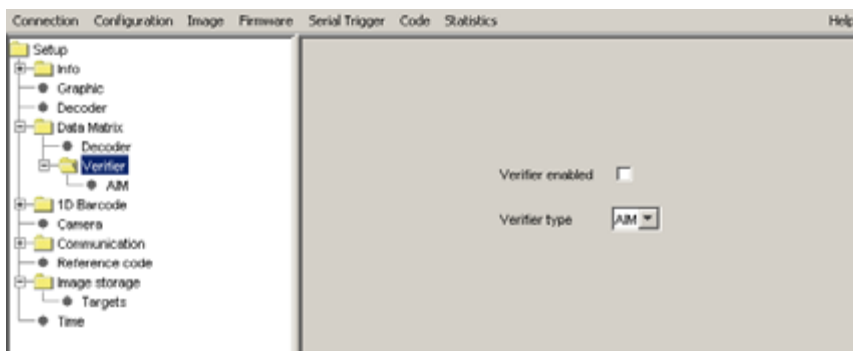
Connection Configuration Image Firmware Serial Trigger Code Statistics Help

Setup
Info
Graphic
Decoder
Data Matrix
Decoder
Verifier
AIM
1D Barcode
Camera
Communication
Reference code
Image storage
Targets
Time

Verifier enabled

Verifier type AIM